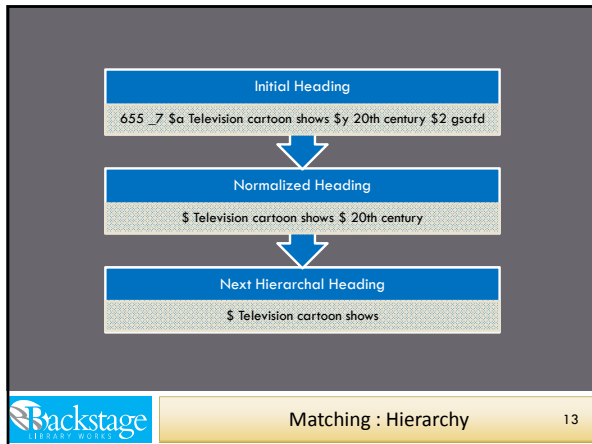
Initial Heading

655 _7 $a Television cartoon shows $y 20th century $2 gsafd

Normalized Heading

$ Television cartoon shows $ 20th century

Next Hierarchal Heading

$ Television cartoon shows

Backstage LIBRARY WORKS

Matching : Hierarchy

13